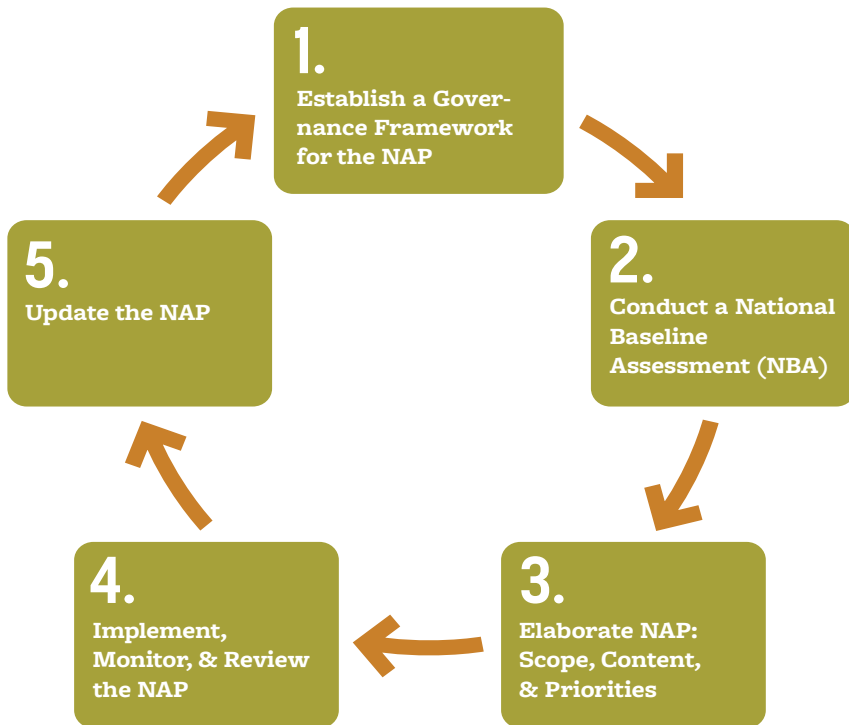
1.
Establish a Governance Framework for the NAP

2.
Conduct a National Baseline Assessment (NBA)

3.
Elaborate NAP: Scope, Content, & Priorities

4.
Implement, Monitor, & Review the NAP

5.
Update the NAP